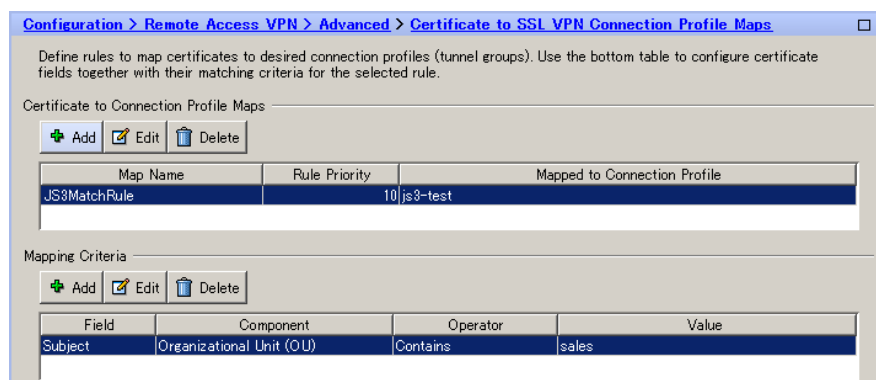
Configuration > Remote Access VPN > Advanced > Certificate to SSL VPN Connection Profile Maps

Define rules to map certificates to desired connection profiles (tunnel groups). Use the bottom table to configure certificate fields together with their matching criteria for the selected rule.

Certificate to Connection Profile Maps

Add Edit Delete

| Map Name | Rule Priority | Mapped to Connection Profile |
|---|---|---|
| JS3MatchRule | 10 | js3-test |

Mapping Criteria

Add Edit Delete

| Field | Component | Operator | Value |
|---|---|---|---|
| Subject | Organizational Unit (OU) | Contains | sales |